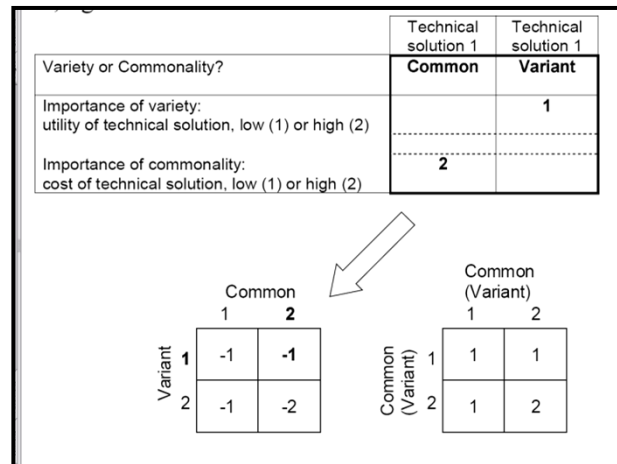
| | Technical solution 1 | Technical solution 1 |
|---|---|---|
| Variety or Commonality? | **Common** | **Variant** |
| Importance of variety: utility of technical solution, low (1) or high (2) | | **1** |
| Importance of commonality: cost of technical solution, low (1) or high (2) | **2** | |

Common

| Variant | 1 | **2** |
|---|---|---|
| **1** | -1 | **-1** |
| 2 | -1 | -2 |

Common (Variant)

| Common (Variant) | 1 | 2 |
|---|---|---|
| 1 | 1 | 1 |
| 2 | 1 | 2 |